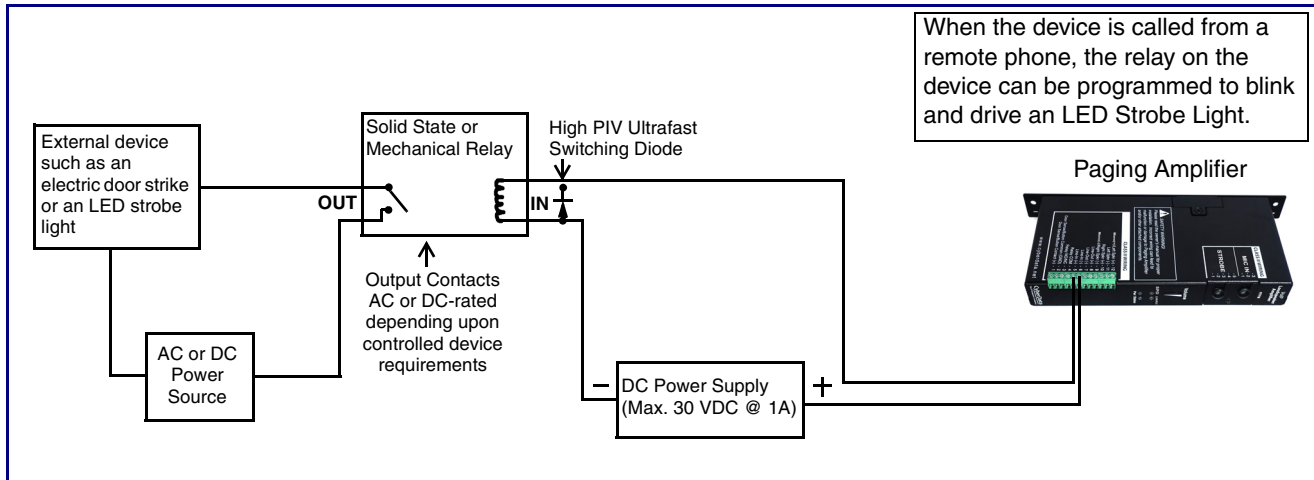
When the device is called from a remote phone, the relay on the device can be programmed to blink and drive an LED Strobe Light.

External device such as an electric door strike or an LED strobe light

Solid State or Mechanical Relay

High PIV Ultrafast Switching Diode

Paging Amplifier

OUT

IN

Output Contacts AC or DC-rated depending upon controlled device requirements

AC or DC Power Source

−

DC Power Supply (Max. 30 VDC @ 1A)

+

STROBE

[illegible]